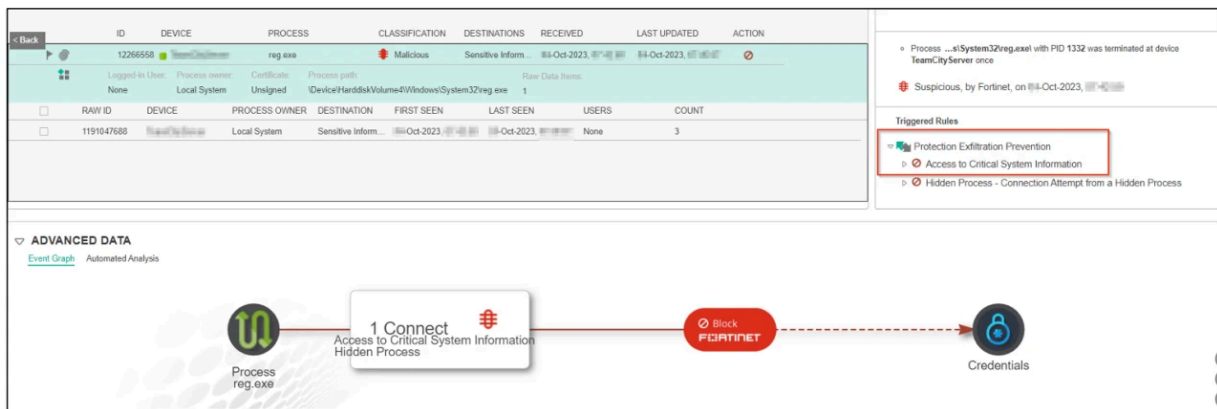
< Back

| | ID | DEVICE | PROCESS | CLASSIFICATION | DESTINATIONS | RECEIVED | LAST UPDATED | ACTION |
|---|---|---|---|---|---|---|---|---|
| | 12266558 | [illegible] | reg.exe | Malicious | Sensitive Inform... | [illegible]-Oct-2023, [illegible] | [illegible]-Oct-2023, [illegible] | ⊘ |

Logged-in User: None
Process owner: Local System
Certificate: Unsigned
Process path: \Device\HarddiskVolume4\Windows\System32\reg.exe
Raw Data Items: 1

| | RAW ID | DEVICE | PROCESS OWNER | DESTINATION | FIRST SEEN | LAST SEEN | USERS | COUNT |
|---|---|---|---|---|---|---|---|---|
| | 1191047688 | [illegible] | Local System | Sensitive Inform... | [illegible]-Oct-2023, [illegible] | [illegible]-Oct-2023, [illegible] | None | 3 |

Process ...s\System32\reg.exe\ with PID 1332 was terminated at device TeamCityServer once

Suspicious, by Fortinet, on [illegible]-Oct-2023, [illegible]

Triggered Rules
Protection Exfiltration Prevention
Access to Critical System Information
Hidden Process - Connection Attempt from a Hidden Process

ADVANCED DATA
Event Graph Automated Analysis

Process
reg.exe

1 Connect
Access to Critical System Information
Hidden Process

Block
FORTINET

Credentials